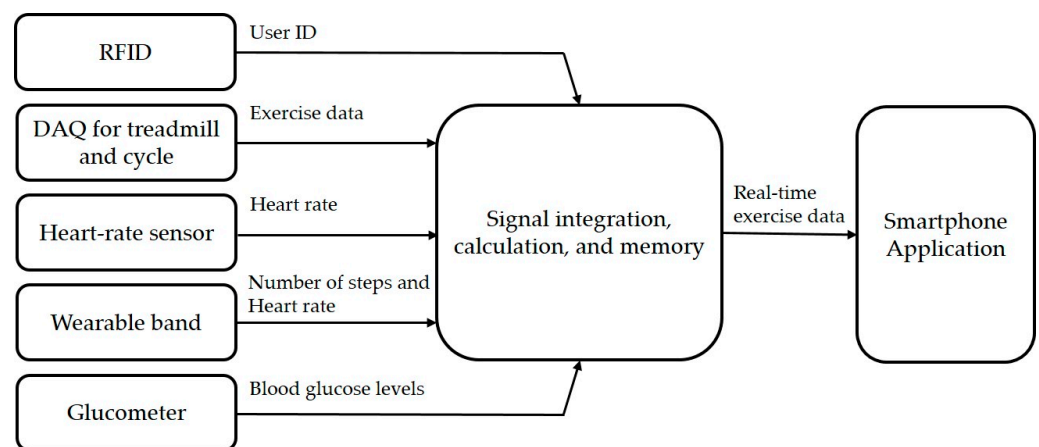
RFID

User ID

DAQ for treadmill and cycle

Exercise data

Heart-rate sensor

Heart rate

Wearable band

Number of steps and Heart rate

Glucometer

Blood glucose levels

Signal integration, calculation, and memory

Real-time exercise data

Smartphone Application